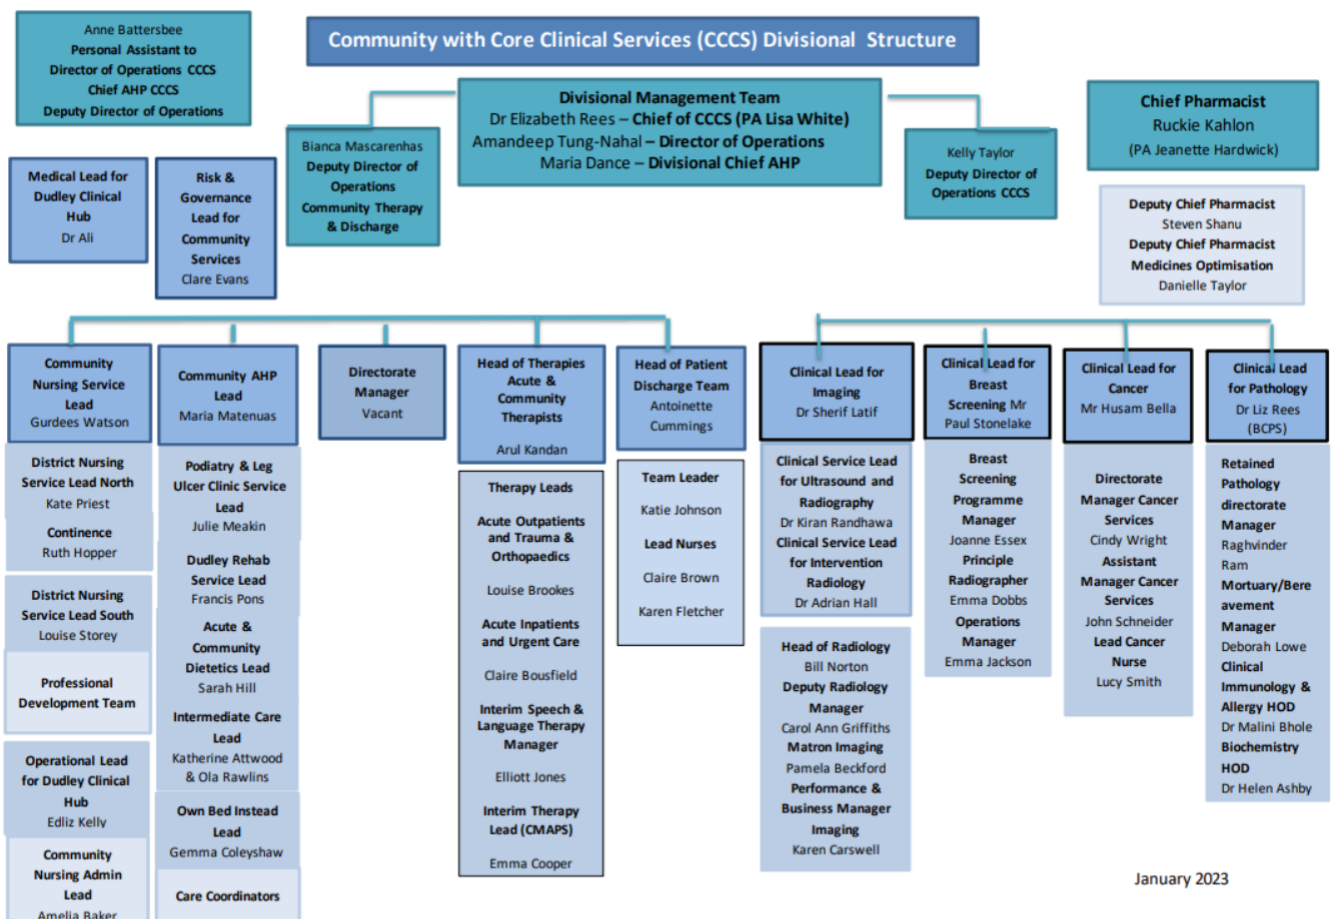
Anne Battersbee
Personal Assistant to
Director of Operations CCCS
Chief AHP CCCS
Deputy Director of Operations

Community with Core Clinical Services (CCCS) Divisional Structure

Divisional Management Team
Dr Elizabeth Rees – Chief of CCCS (PA Lisa White)
Amandeep Tung-Nahal – Director of Operations
Maria Dance – Divisional Chief AHP

Chief Pharmacist
Ruckie Kahlon
(PA Jeanette Hardwick)

Medical Lead for Dudley Clinical Hub
Dr Ali

Risk & Governance Lead for Community Services
Clare Evans

Bianca Mascarenhas
Deputy Director of Operations
Community Therapy & Discharge

Kelly Taylor
Deputy Director of Operations CCCS

Deputy Chief Pharmacist
Steven Shanu
Deputy Chief Pharmacist
Medicines Optimisation
Danielle Taylor

Community Nursing Service Lead
Gurdees Watson

District Nursing Service Lead North
Kate Priest

Continence
Ruth Hopper

District Nursing Service Lead South
Louise Storey

Professional Development Team

Operational Lead for Dudley Clinical Hub
Edliz Kelly

Community Nursing Admin Lead
Amelia Baker

Community AHP Lead
Maria Matenuas

Podiatry & Leg Ulcer Clinic Service Lead
Julie Meakin

Dudley Rehab Service Lead
Francis Pons

Acute & Community Dietetics Lead
Sarah Hill

Intermediate Care Lead
Katherine Attwood & Ola Rawlins

Own Bed Instead Lead
Gemma Coleyshaw

Care Coordinators

Directorate Manager
Vacant

Head of Therapies Acute & Community Therapists
Arul Kandan

Therapy Leads

Acute Outpatients and Trauma & Orthopaedics

Louise Brookes

Acute Inpatients and Urgent Care

Claire Bousfield

Interim Speech & Language Therapy Manager

Elliott Jones

Interim Therapy Lead (CMAPS)

Emma Cooper

Head of Patient Discharge Team
Antoinette Cummings

Team Leader

Katie Johnson

Lead Nurses

Claire Brown

Karen Fletcher

Clinical Lead for Imaging
Dr Sherif Latif

Clinical Service Lead for Ultrasound and Radiography
Dr Kiran Randhawa
Clinical Service Lead for Intervention Radiology
Dr Adrian Hall

Head of Radiology
Bill Norton
Deputy Radiology Manager
Carol Ann Griffiths
Matron Imaging
Pamela Beckford
Performance & Business Manager Imaging
Karen Carswell

Clinical Lead for Breast Screening Mr Paul Stonelake

Breast Screening Programme Manager
Joanne Essex
Principle Radiographer
Emma Dobbs
Operations Manager
Emma Jackson

Clinical Lead for Cancer
Mr Husam Bella

Directorate Manager Cancer Services
Cindy Wright
Assistant Manager Cancer Services
John Schneider
Lead Cancer Nurse
Lucy Smith

Clinical Lead for Pathology
Dr Liz Rees
(BCPS)

Retained Pathology directorate Manager
Raghvinder Ram
Mortuary/Bereavement Manager
Deborah Lowe
Clinical Immunology & Allergy HOD
Dr Malini Bhole
Biochemistry HOD
Dr Helen Ashby

January 2023